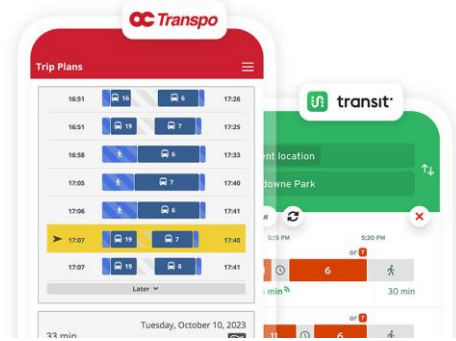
OC Transpo

Trip Plans

| | | |
|---|---|---|
| 16:51 | 16 6 | 17:26 |
| 16:51 | 19 7 | 17:25 |
| 16:58 | 6 | 17:33 |
| 17:05 | 7 | 17:40 |
| 17:06 | 6 | 17:41 |
| 17:07 | 19 7 | 17:40 |
| 17:07 | 19 6 | 17:41 |

Later

Tuesday, October 10, 2023

33 min

transit

ent location

downe Park

5:15 PM

5:30 PM

or 7

6

30 min

min

or 7

11

6